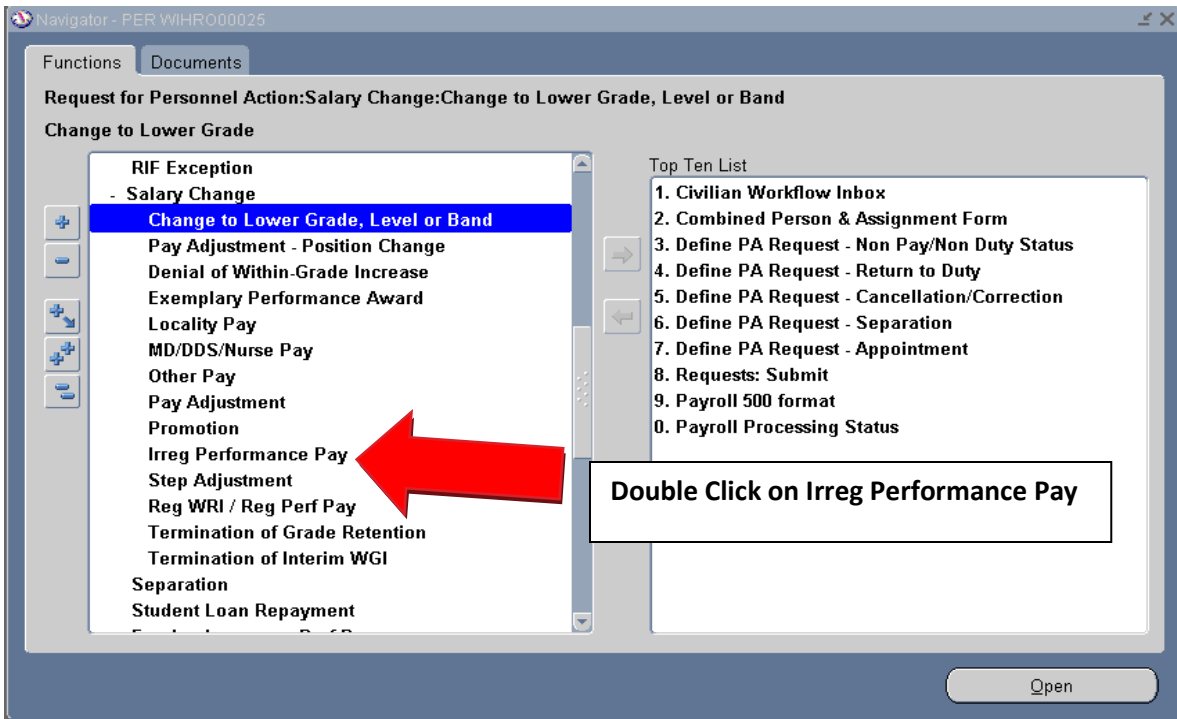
Navigator - PER WIHRO00025

Functions Documents

Request for Personnel Action:Salary Change:Change to Lower Grade, Level or Band

Change to Lower Grade

RIF Exception
- Salary Change
Change to Lower Grade, Level or Band
Pay Adjustment - Position Change
Denial of Within-Grade Increase
Exemplary Performance Award
Locality Pay
MD/DDS/Nurse Pay
Other Pay
Pay Adjustment
Promotion
Irreg Performance Pay
Step Adjustment
Reg WRI / Reg Perf Pay
Termination of Grade Retention
Termination of Interim WGI
Separation
Student Loan Repayment
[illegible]

Top Ten List
1. Civilian Workflow Inbox
2. Combined Person & Assignment Form
3. Define PA Request - Non Pay/Non Duty Status
4. Define PA Request - Return to Duty
5. Define PA Request - Cancellation/Correction
6. Define PA Request - Separation
7. Define PA Request - Appointment
8. Requests: Submit
9. Payroll 500 format
0. Payroll Processing Status

Double Click on Irreg Performance Pay

Open